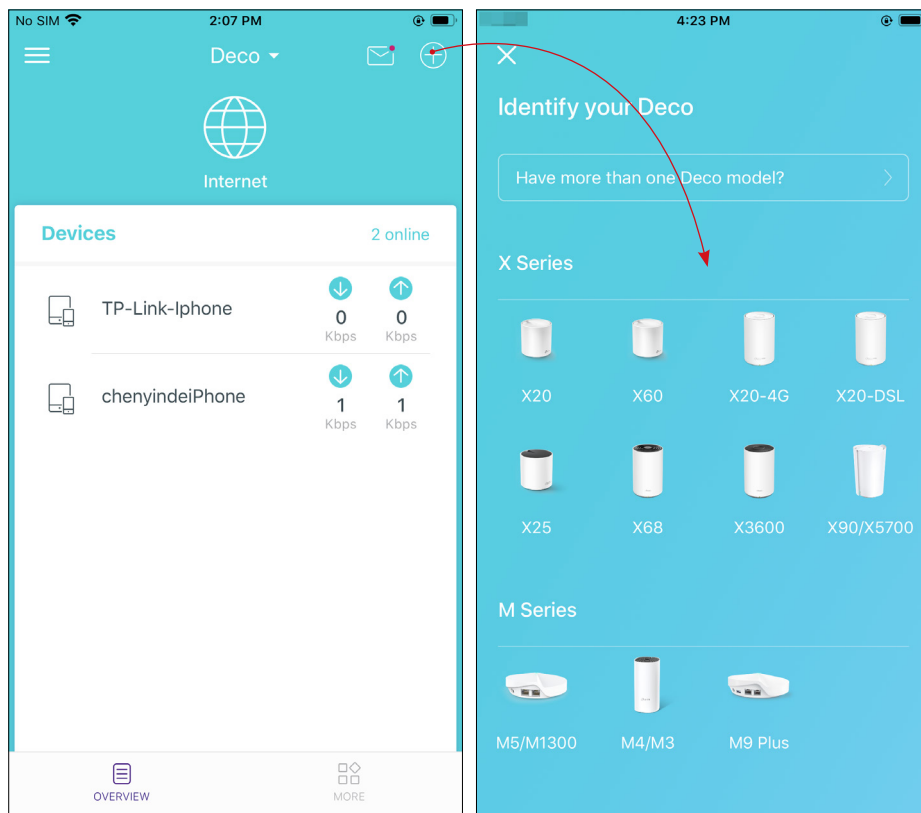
No SIM 2:07 PM

Deco

Internet

Devices 2 online

TP-Link-Iphone
0 Kbps 0 Kbps

chenyindeiPhone
1 Kbps 1 Kbps

OVERVIEW MORE

4:23 PM

Identify your Deco

Have more than one Deco model?

X Series

X20 X60 X20-4G X20-DSL

X25 X68 X3600 X90/X5700

M Series

M5/M1300 M4/M3 M9 Plus